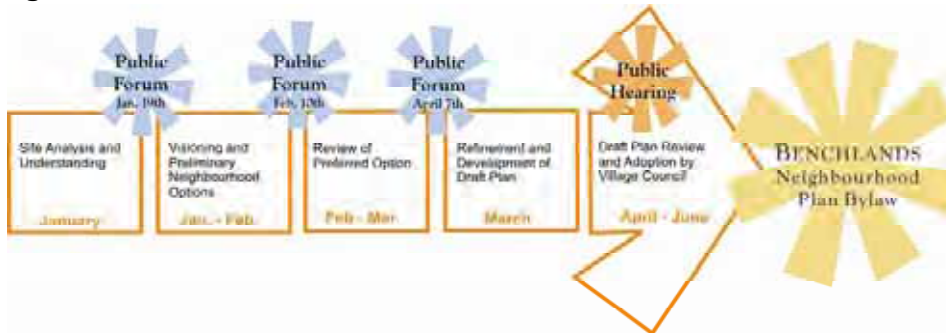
Public Forum Jan. 19th

Public Forum Feb. 10th

Public Forum April 7th

Public Hearing

Site Analysis and Understanding

January

Visioning and Preliminary Neighbourhood Options

Jan. - Feb.

Review of Preferred Option

Feb - Mar

Refinement and Development of Draft Plan

March

Draft Plan Review and Adoption by Village Council

April - June

BENCHLANDS Neighbourhood Plan Bylaw